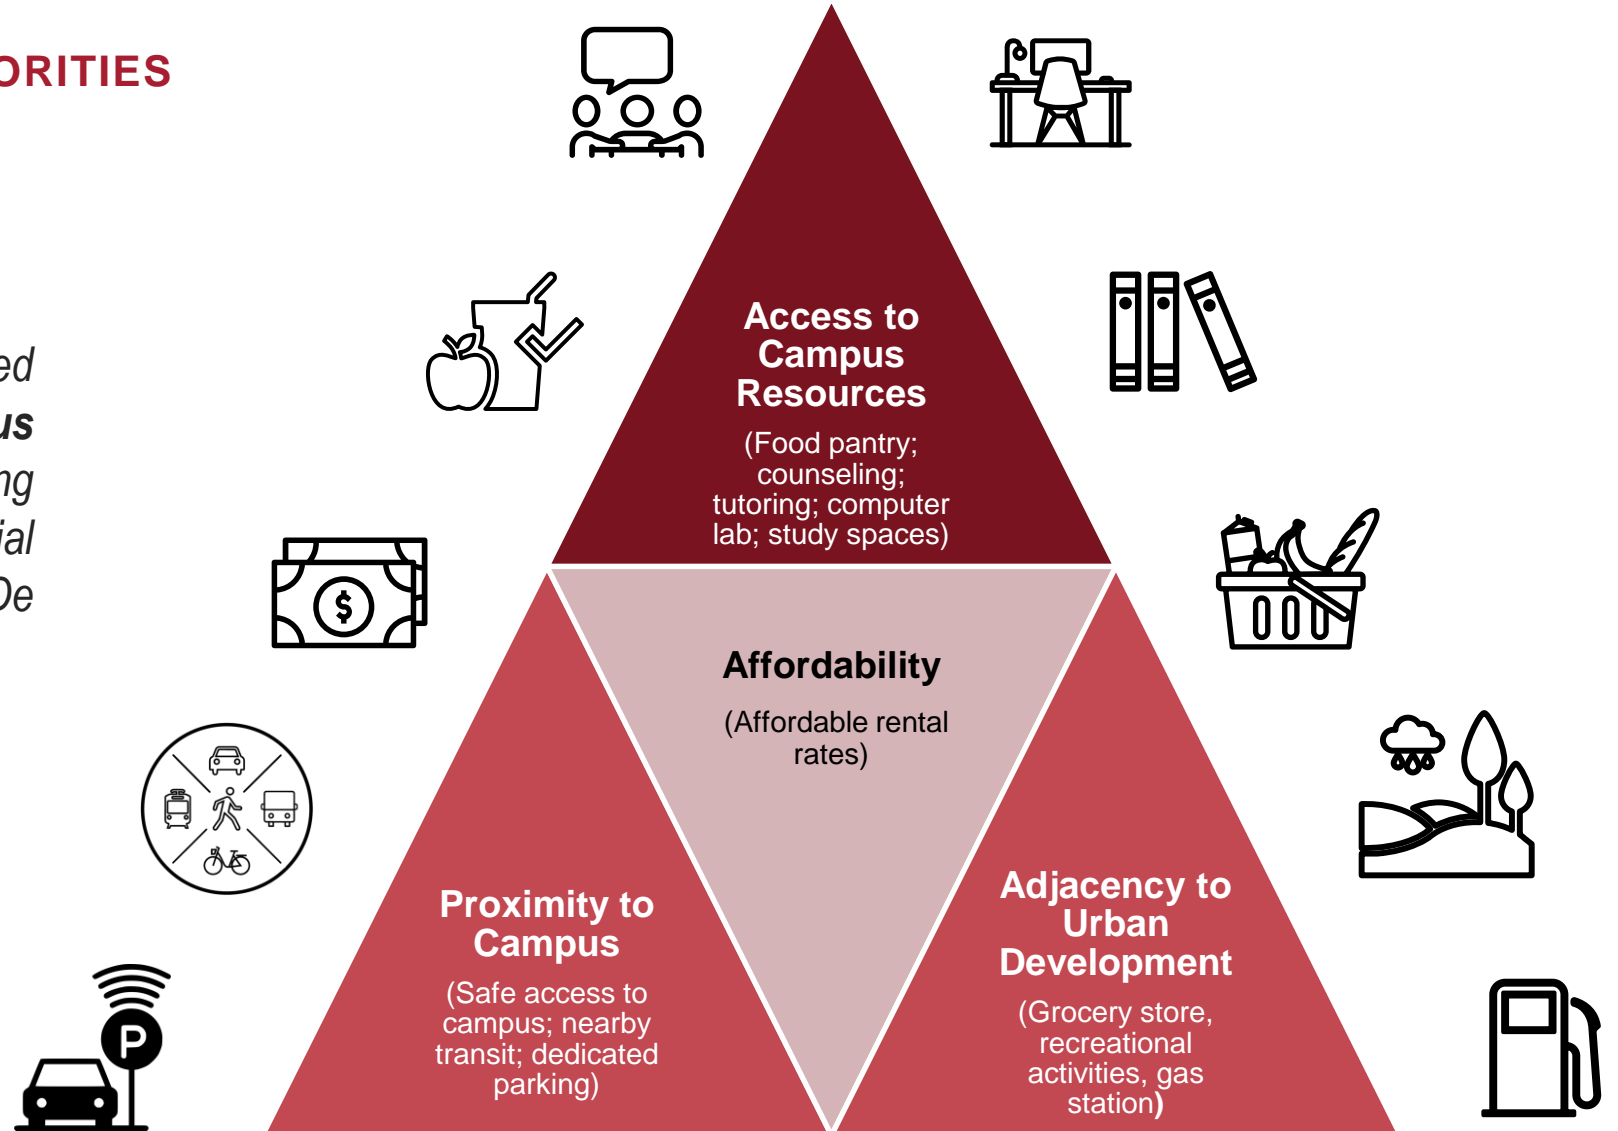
ORITIES

ed
us
ng
ial
De

Access to Campus Resources

(Food pantry; counseling; tutoring; computer lab; study spaces)

$

Affordability

(Affordable rental rates)

Proximity to Campus

(Safe access to campus; nearby transit; dedicated parking)

Adjacency to Urban Development

(Grocery store, recreational activities, gas station)

P